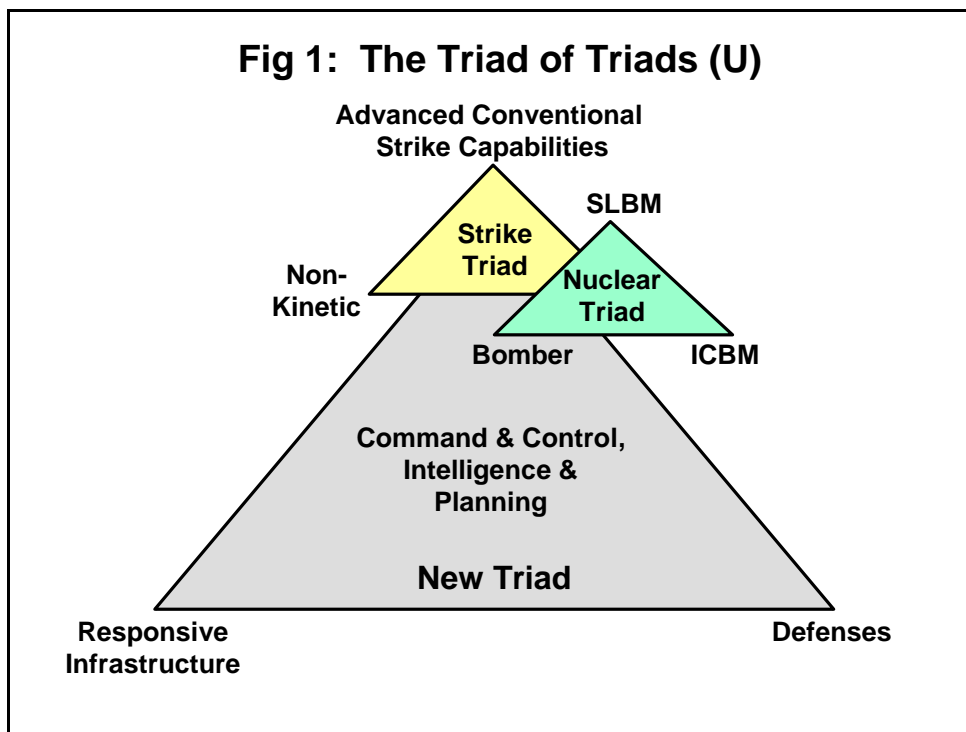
Fig 1: The Triad of Triads (U)

Advanced Conventional Strike Capabilities

Strike Triad

SLBM

Non-Kinetic

Nuclear Triad

Bomber

ICBM

Command & Control, Intelligence & Planning

New Triad

Responsive Infrastructure

Defenses